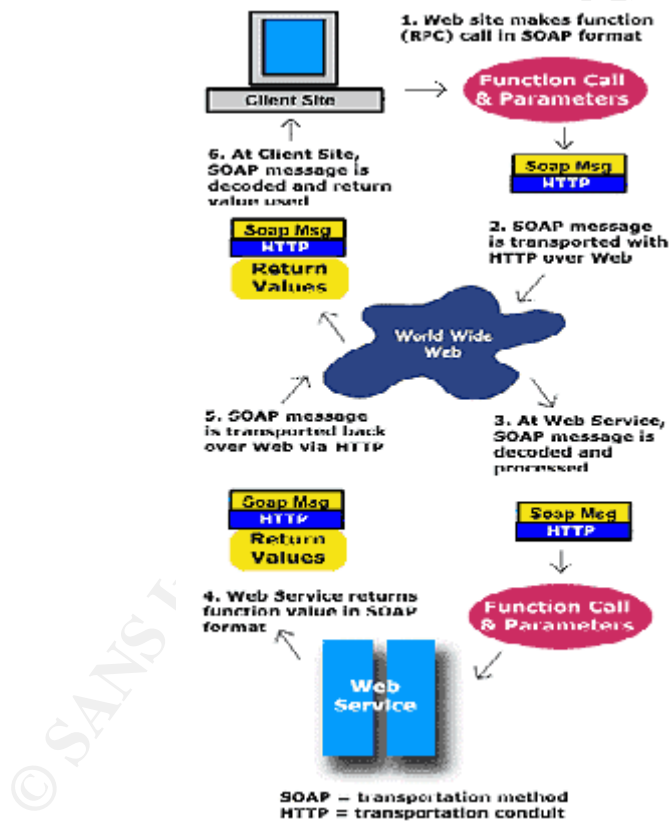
1. Web site makes function (RPC) call in SOAP format

Client Site

Function Call & Parameters

6. At Client Site, SOAP message is decoded and return value used

Soap Msg
HTTP

Soap Msg
HTTP
Return Values

2. SOAP message is transported with HTTP over Web

World Wide Web

5. SOAP message is transported back over Web via HTTP

3. At Web Service, SOAP message is decoded and processed

Soap Msg
HTTP
Return Values

Soap Msg
HTTP

4. Web Service returns function value in SOAP format

Function Call & Parameters

Web Service

© SANS I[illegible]

SOAP = transportation method
HTTP = transportation conduit